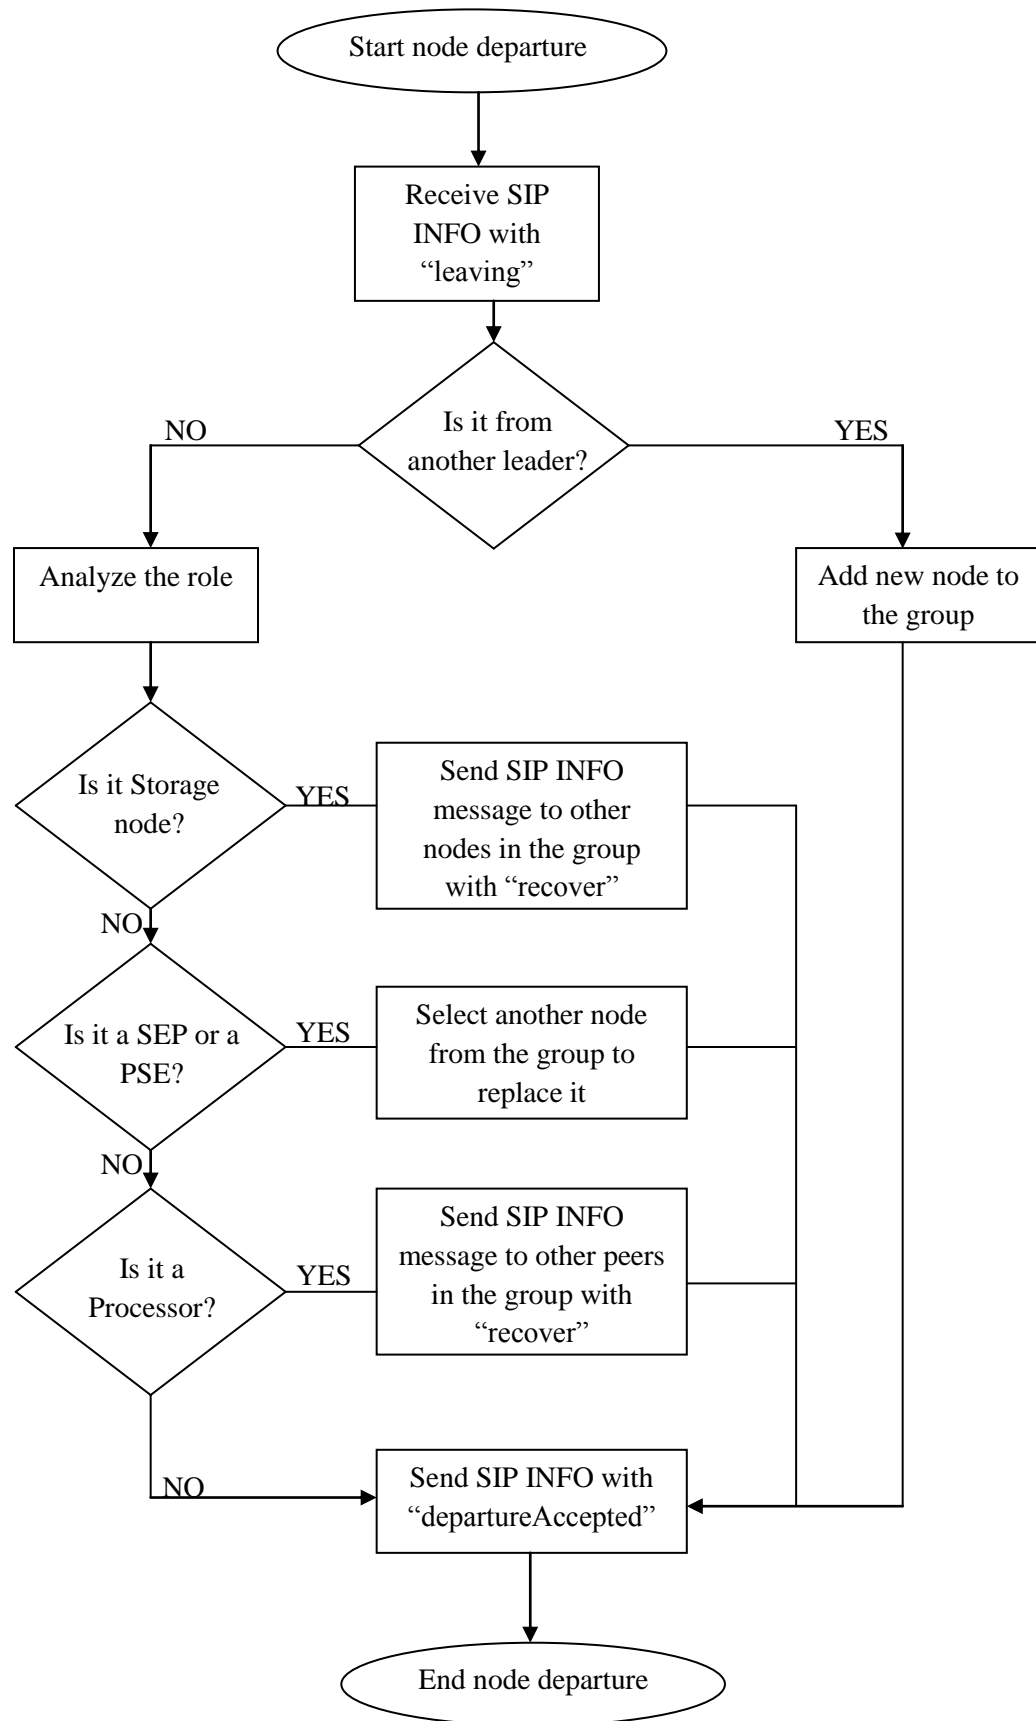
Start node departure

Receive SIP INFO with “leaving”

Is it from another leader?

NO

YES

Analyze the role

Add new node to the group

Is it Storage node?

YES

Send SIP INFO message to other nodes in the group with “recover”

NO

Is it a SEP or a PSE?

YES

Select another node from the group to replace it

NO

Is it a Processor?

YES

Send SIP INFO message to other peers in the group with “recover”

NO

Send SIP INFO with “departureAccepted”

End node departure